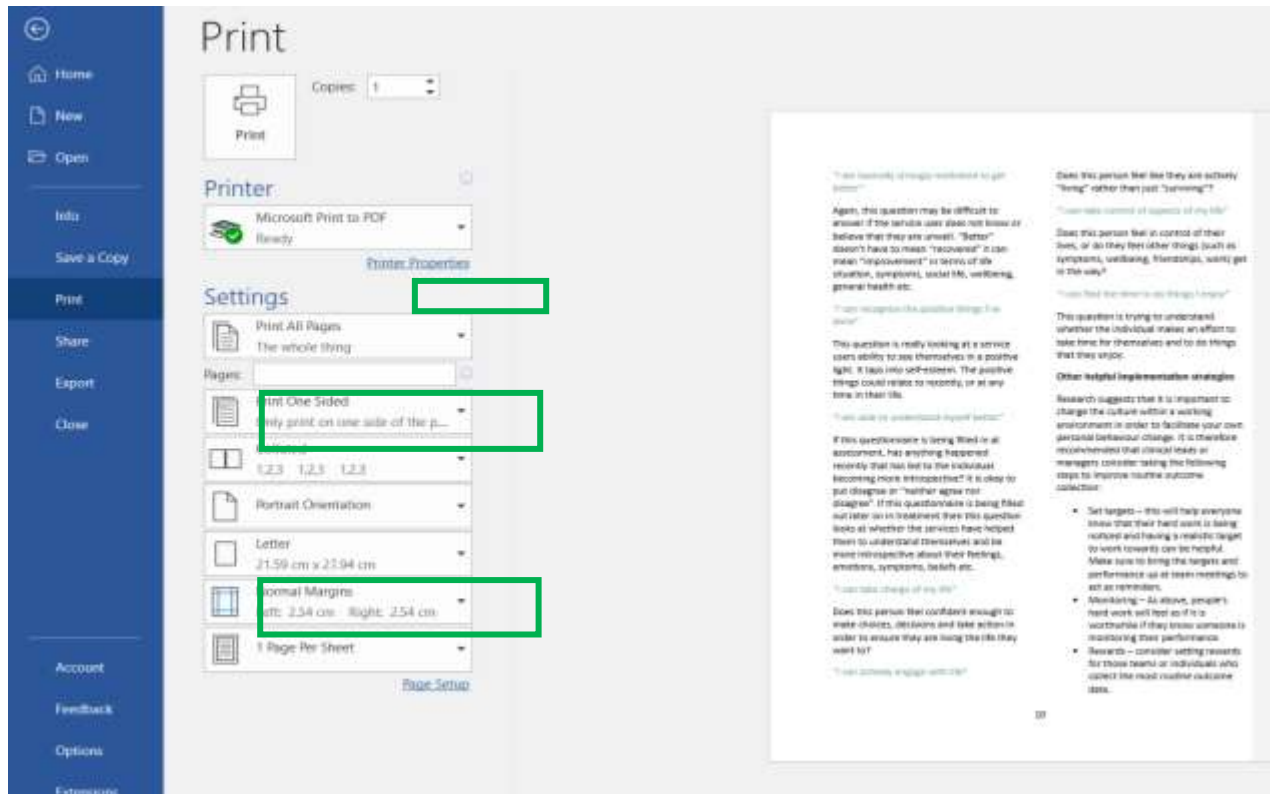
Home

New

Open

Info

Save a Copy

Print

Share

Export

Close

Account

Feedback

Options

Extensions

Print

Copies: 1

Print

Printer

Microsoft Print to PDF
Ready

Printer Properties

Settings

Print All Pages
The whole thing

Pages:

Print One Sided
Only print on one side of the p...

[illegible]
1,2,3 1,2,3 1,2,3

Portrait Orientation

Letter
21.59 cm x 27.94 cm

Normal Margins
Left: 2.54 cm Right: 2.54 cm

1 Page Per Sheet

Page Setup

"I am basically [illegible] to get better"

Again, this question may be difficult to answer if the service user does not know or believe that they are unwell. "Better" doesn't have to mean "recovered" it can mean "improvement" in terms of life situation, symptoms, social life, wellbeing, general health etc.

"I can recognise the positive things I've done"

This question is really looking at a service users ability to see themselves in a positive light. It taps into self-esteem. The positive things could relate to recently, or at any time in their life.

"I am able to understand myself better"

If this questionnaire is being filled in at assessment, has anything happened recently that has led to the individual becoming more introspective? It is okay to put disagree or "neither agree nor disagree". If this questionnaire is being filled out later on in treatment then this question looks at whether the services have helped them to understand themselves and be more introspective about their feelings, emotions, symptoms, beliefs etc.

"I can take charge of my life"

Does this person feel confident enough to make choices, decisions and take action in order to ensure they are living the life they want to?

"I can actively engage with life"

Does this person feel like they are actively "living" rather than just "surviving"?

"I can take control of aspects of my life"

Does this person feel in control of their lives, or do they feel other things (such as symptoms, wellbeing, friendships, work) get in the way?

"I can find the time to do things I enjoy"

This question is trying to understand whether the individual makes an effort to take time for themselves and to do things that they enjoy.

Other helpful implementation strategies

Research suggests that it is important to change the culture within a working environment in order to facilitate your own personal behaviour change. It is therefore recommended that clinical leads or managers consider taking the following steps to improve routine outcome collection:

• Set targets – this will help everyone know that their hard work is being noticed and having a realistic target to work towards can be helpful. Make sure to bring the targets and performance up at team meetings to act as reminders.
• Monitoring – As above, people's hard work will feel as if it is worthwhile if they know someone is monitoring their performance.
• Rewards – consider setting rewards for those teams or individuals who collect the most routine outcome data.

19